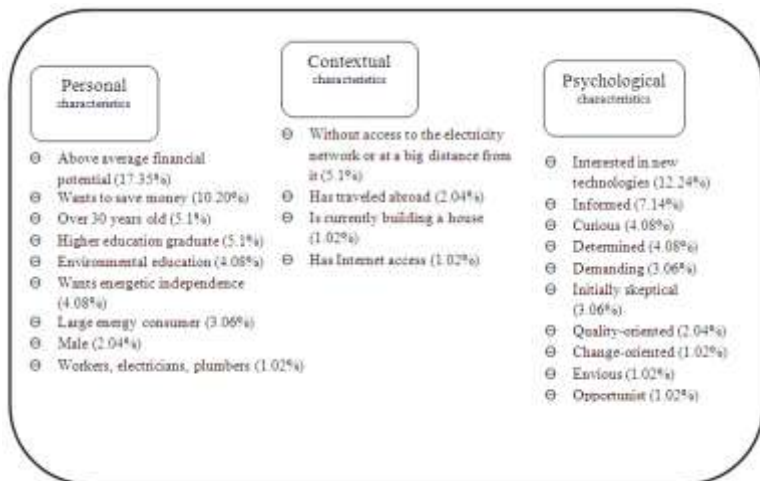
Personal
characteristics

Θ Above average financial potential (17.35%)
Θ Wants to save money (10.20%)
Θ Over 30 years old (5.1%)
Θ Higher education graduate (5.1%)
Θ Environmental education (4.08%)
Θ Wants energetic independence (4.08%)
Θ Large energy consumer (3.06%)
Θ Male (2.04%)
Θ Workers, electricians, plumbers (1.02%)

Contextual
characteristics

Θ Without access to the electricity network or at a big distance from it (5.1%)
Θ Has traveled abroad (2.04%)
Θ Is currently building a house (1.02%)
Θ Has Internet access (1.02%)

Psychological
characteristics

Θ Interested in new technologies (12.24%)
Θ Informed (7.14%)
Θ Curious (4.08%)
Θ Determined (4.08%)
Θ Demanding (3.06%)
Θ Initially skeptical (3.06%)
Θ Quality-oriented (2.04%)
Θ Change-oriented (1.02%)
Θ Envious (1.02%)
Θ Opportunist (1.02%)